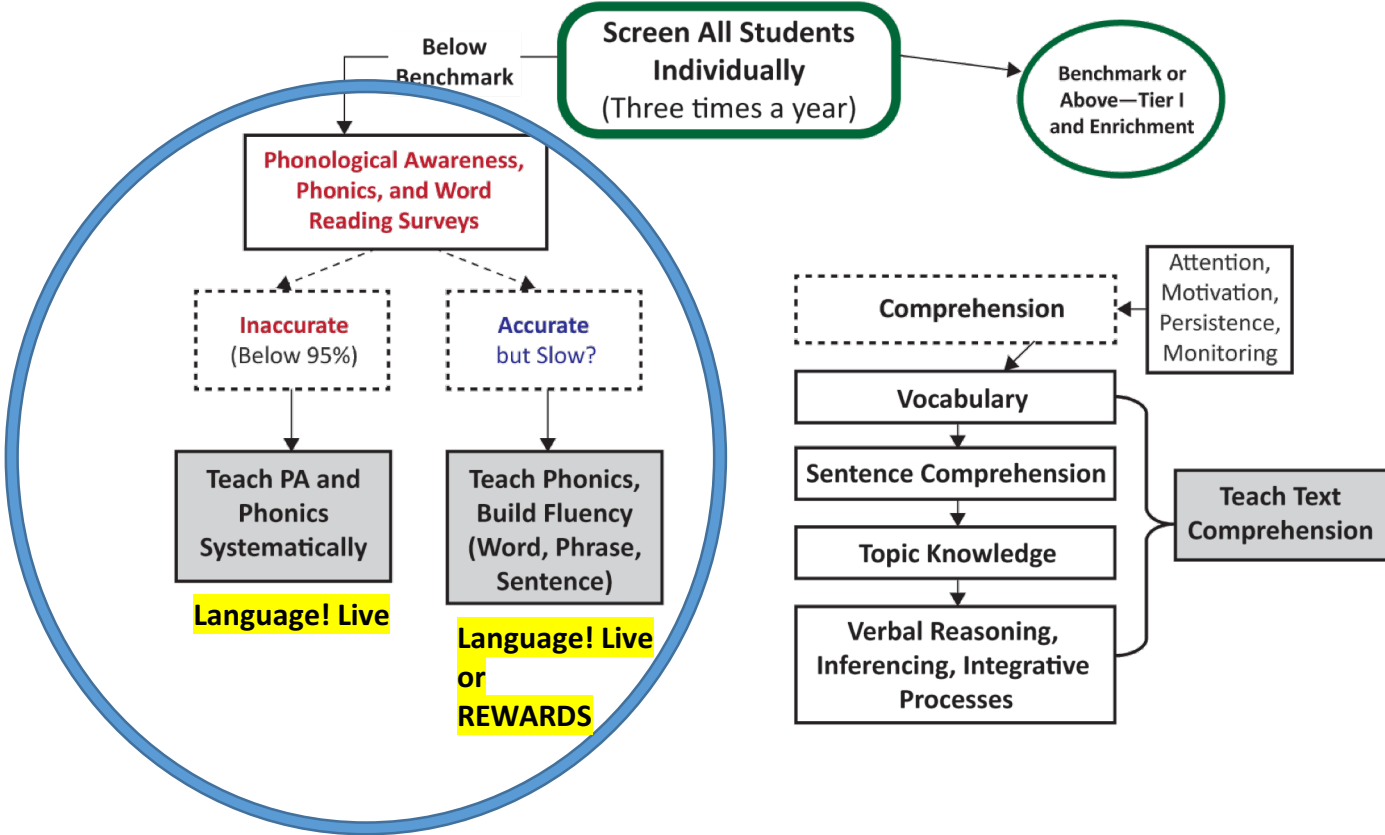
Below Benchmark

Screen All Students Individually
(Three times a year)

Benchmark or Above—Tier I and Enrichment

Phonological Awareness, Phonics, and Word Reading Surveys

Inaccurate
(Below 95%)

Accurate
but Slow?

Teach PA and Phonics Systematically

Teach Phonics, Build Fluency (Word, Phrase, Sentence)

Language! Live

Language! Live or REWARDS

Comprehension

Attention, Motivation, Persistence, Monitoring

Vocabulary

Sentence Comprehension

Topic Knowledge

Verbal Reasoning, Inferencing, Integrative Processes

Teach Text Comprehension